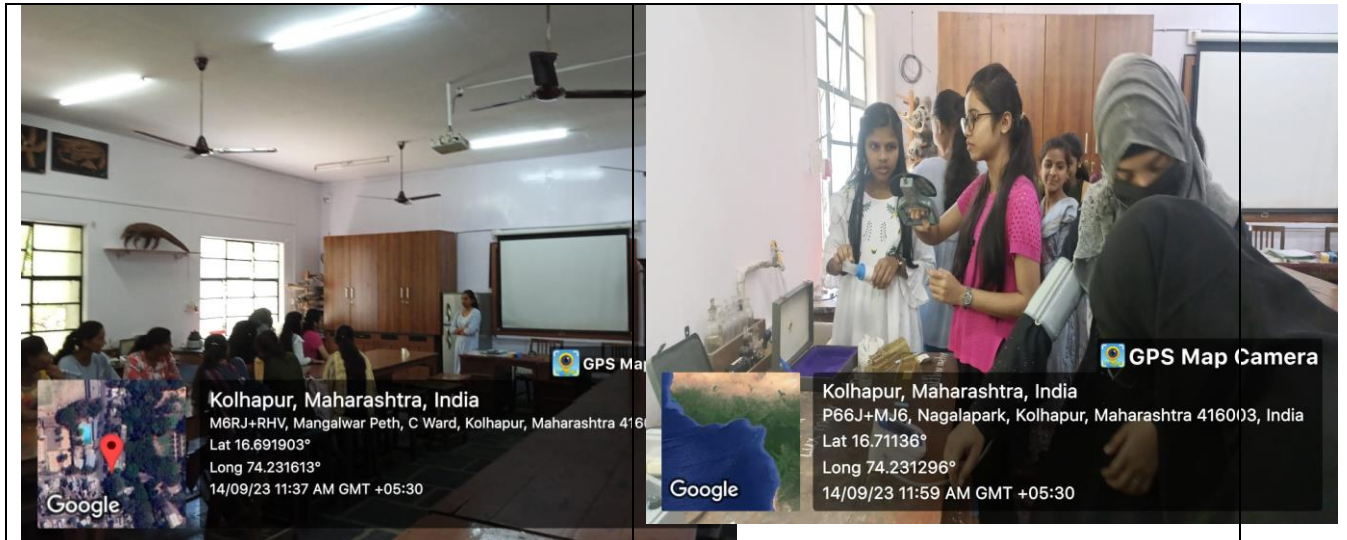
GPS Ma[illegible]

Google

Kolhapur, Maharashtra, India
M6RJ+RHV, Mangalwar Peth, C Ward, Kolhapur, Maharashtra 416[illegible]
Lat 16.691903°
Long 74.231613°
14/09/23 11:37 AM GMT +05:30

GPS Map Camera

Google

Kolhapur, Maharashtra, India
P66J+MJ6, Nagalapark, Kolhapur, Maharashtra 416003, India
Lat 16.71136°
Long 74.231296°
14/09/23 11:59 AM GMT +05:30